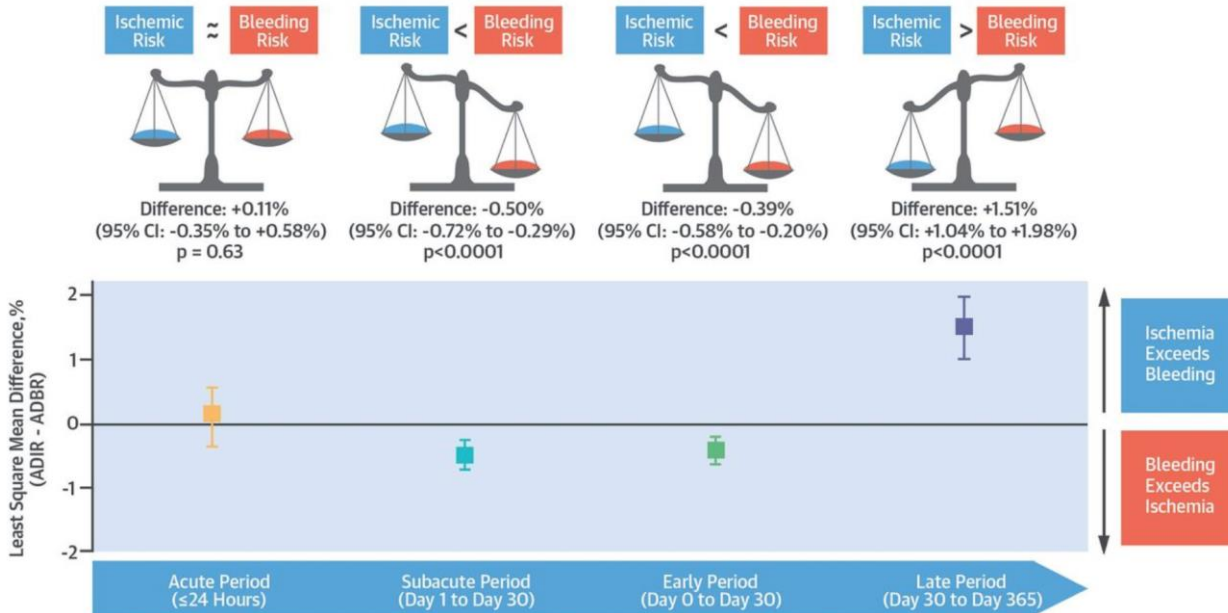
Ischemic Risk ≈ Bleeding Risk

Difference: +0.11%
(95% CI: -0.35% to +0.58%)
p = 0.63

Ischemic Risk < Bleeding Risk

Difference: -0.50%
(95% CI: -0.72% to -0.29%)
p<0.0001

Ischemic Risk < Bleeding Risk

Difference: -0.39%
(95% CI: -0.58% to -0.20%)
p<0.0001

Ischemic Risk > Bleeding Risk

Difference: +1.51%
(95% CI: +1.04% to +1.98%)
p<0.0001

Least Square Mean Difference,% (ADIR - ADBR)

2
1
0
-1
-2

Ischemia Exceeds Bleeding

Bleeding Exceeds Ischemia

Acute Period (≤24 Hours)

Subacute Period (Day 1 to Day 30)

Early Period (Day 0 to Day 30)

Late Period (Day 30 to Day 365)